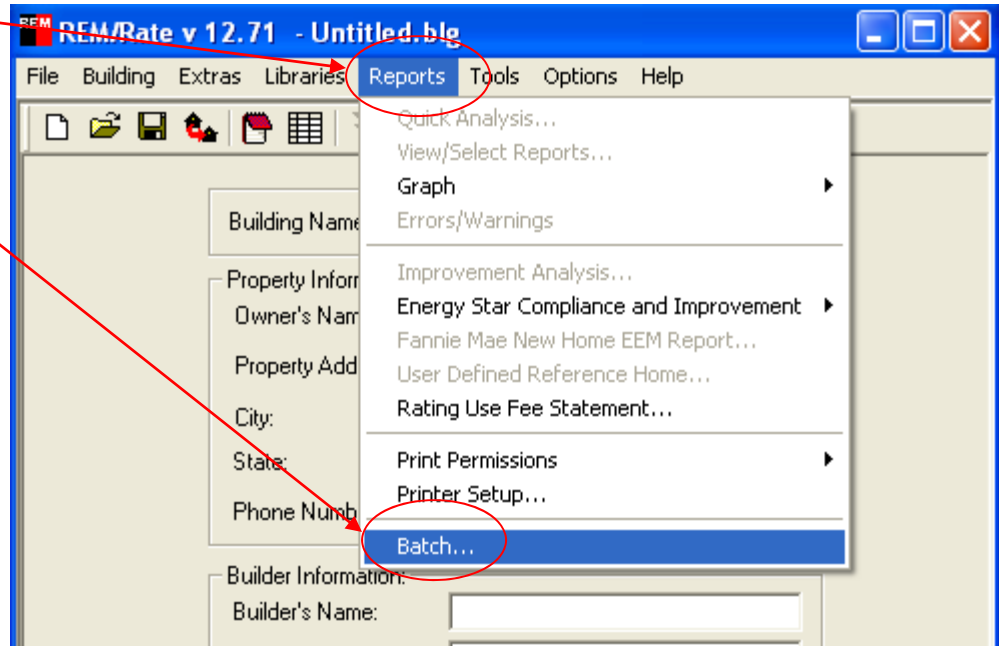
REM/Rate v 12.71 - Untitled.blg

File Building Extras Libraries Reports Tools Options Help

Building Name

Property Inform

Owner's Nam

Property Add

City:

State:

Phone Numb

Builder Information:

Builder's Name:

Quick Analysis...
View/Select Reports...
Graph
Errors/Warnings
Improvement Analysis...
Energy Star Compliance and Improvement
Fannie Mae New Home EEM Report...
User Defined Reference Home...
Rating Use Fee Statement...
Print Permissions
Printer Setup...
Batch...